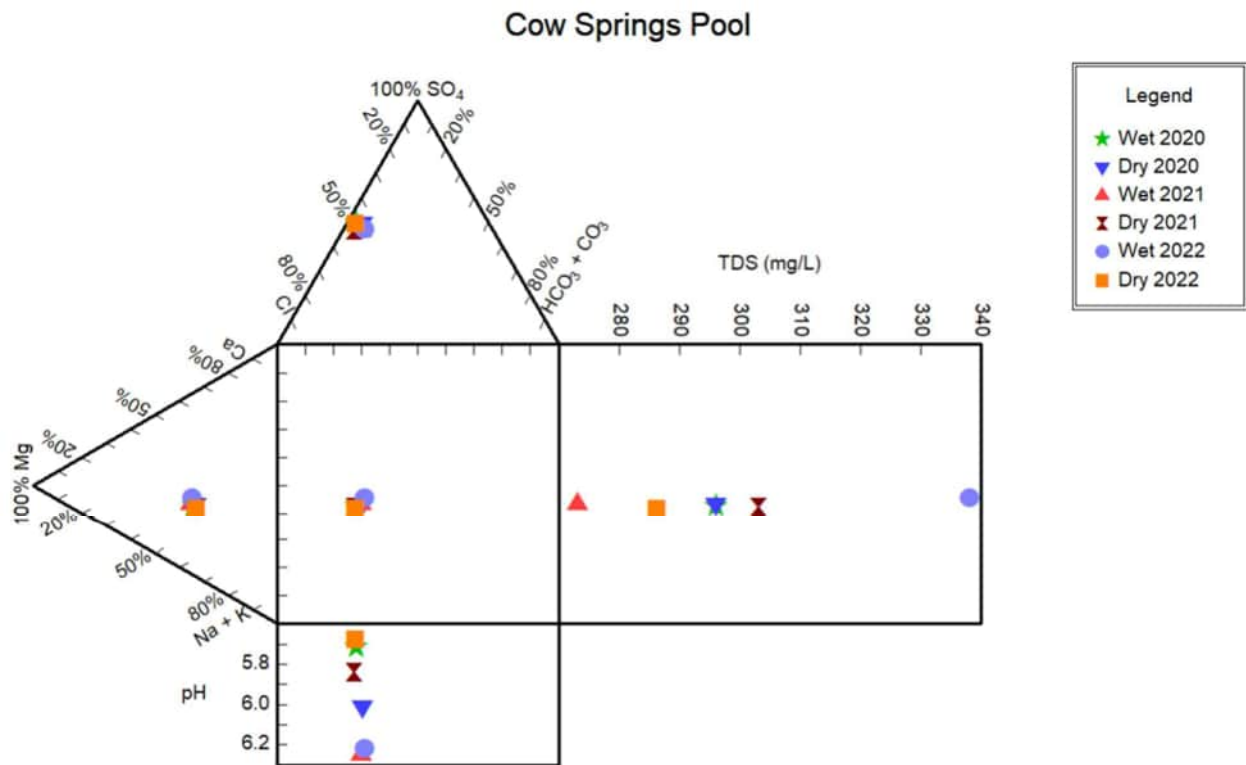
Cow Springs Pool

Legend
Wet 2020
Dry 2020
Wet 2021
Dry 2021
Wet 2022
Dry 2022

100% $SO_4$
20%
20%
50%
50%
80%
80%
Cl
$HCO_3 + CO_3$

TDS (mg/L)
280
290
300
310
320
330
340

Ca
80%
50%
20%
100% Mg
20%
50%
80%
Na + K

pH
5.8
6.0
6.2